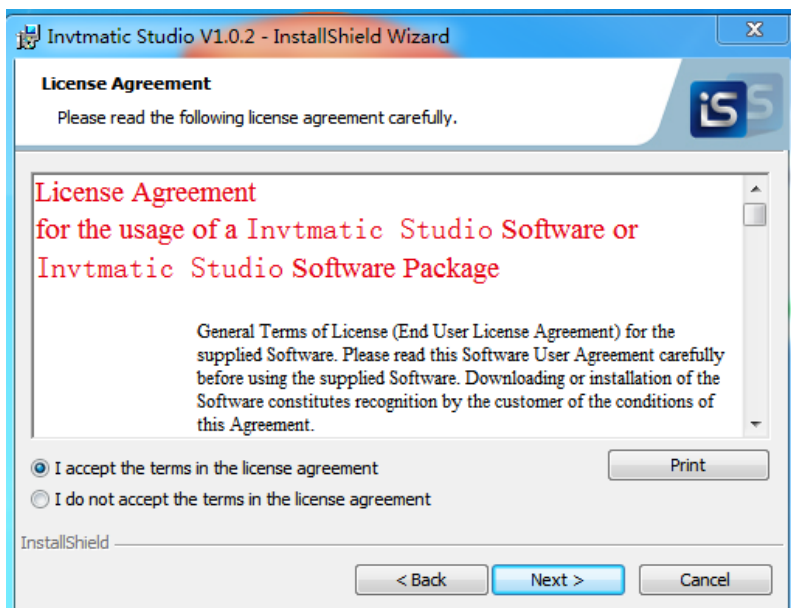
Invtmatic Studio V1.0.2 - InstallShield Wizard

License Agreement

Please read the following license agreement carefully.

License Agreement
for the usage of a Invtmatic Studio Software or Invtmatic Studio Software Package

General Terms of License (End User License Agreement) for the supplied Software. Please read this Software User Agreement carefully before using the supplied Software. Downloading or installation of the Software constitutes recognition by the customer of the conditions of this Agreement.

I accept the terms in the license agreement

I do not accept the terms in the license agreement

Print

InstallShield

< Back

Next >

Cancel